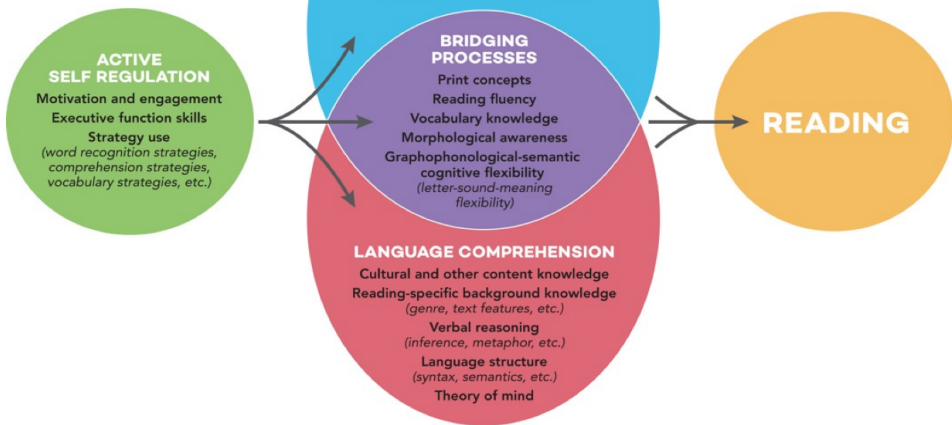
ACTIVE SELF REGULATION
Motivation and engagement
Executive function skills
Strategy use
(word recognition strategies, comprehension strategies, vocabulary strategies, etc.)

BRIDGING PROCESSES
Print concepts
Reading fluency
Vocabulary knowledge
Morphological awareness
Graphophonological-semantic cognitive flexibility
(letter-sound-meaning flexibility)

READING

LANGUAGE COMPREHENSION
Cultural and other content knowledge
Reading-specific background knowledge
(genre, text features, etc.)
Verbal reasoning
(inference, metaphor, etc.)
Language structure
(syntax, semantics, etc.)
Theory of mind